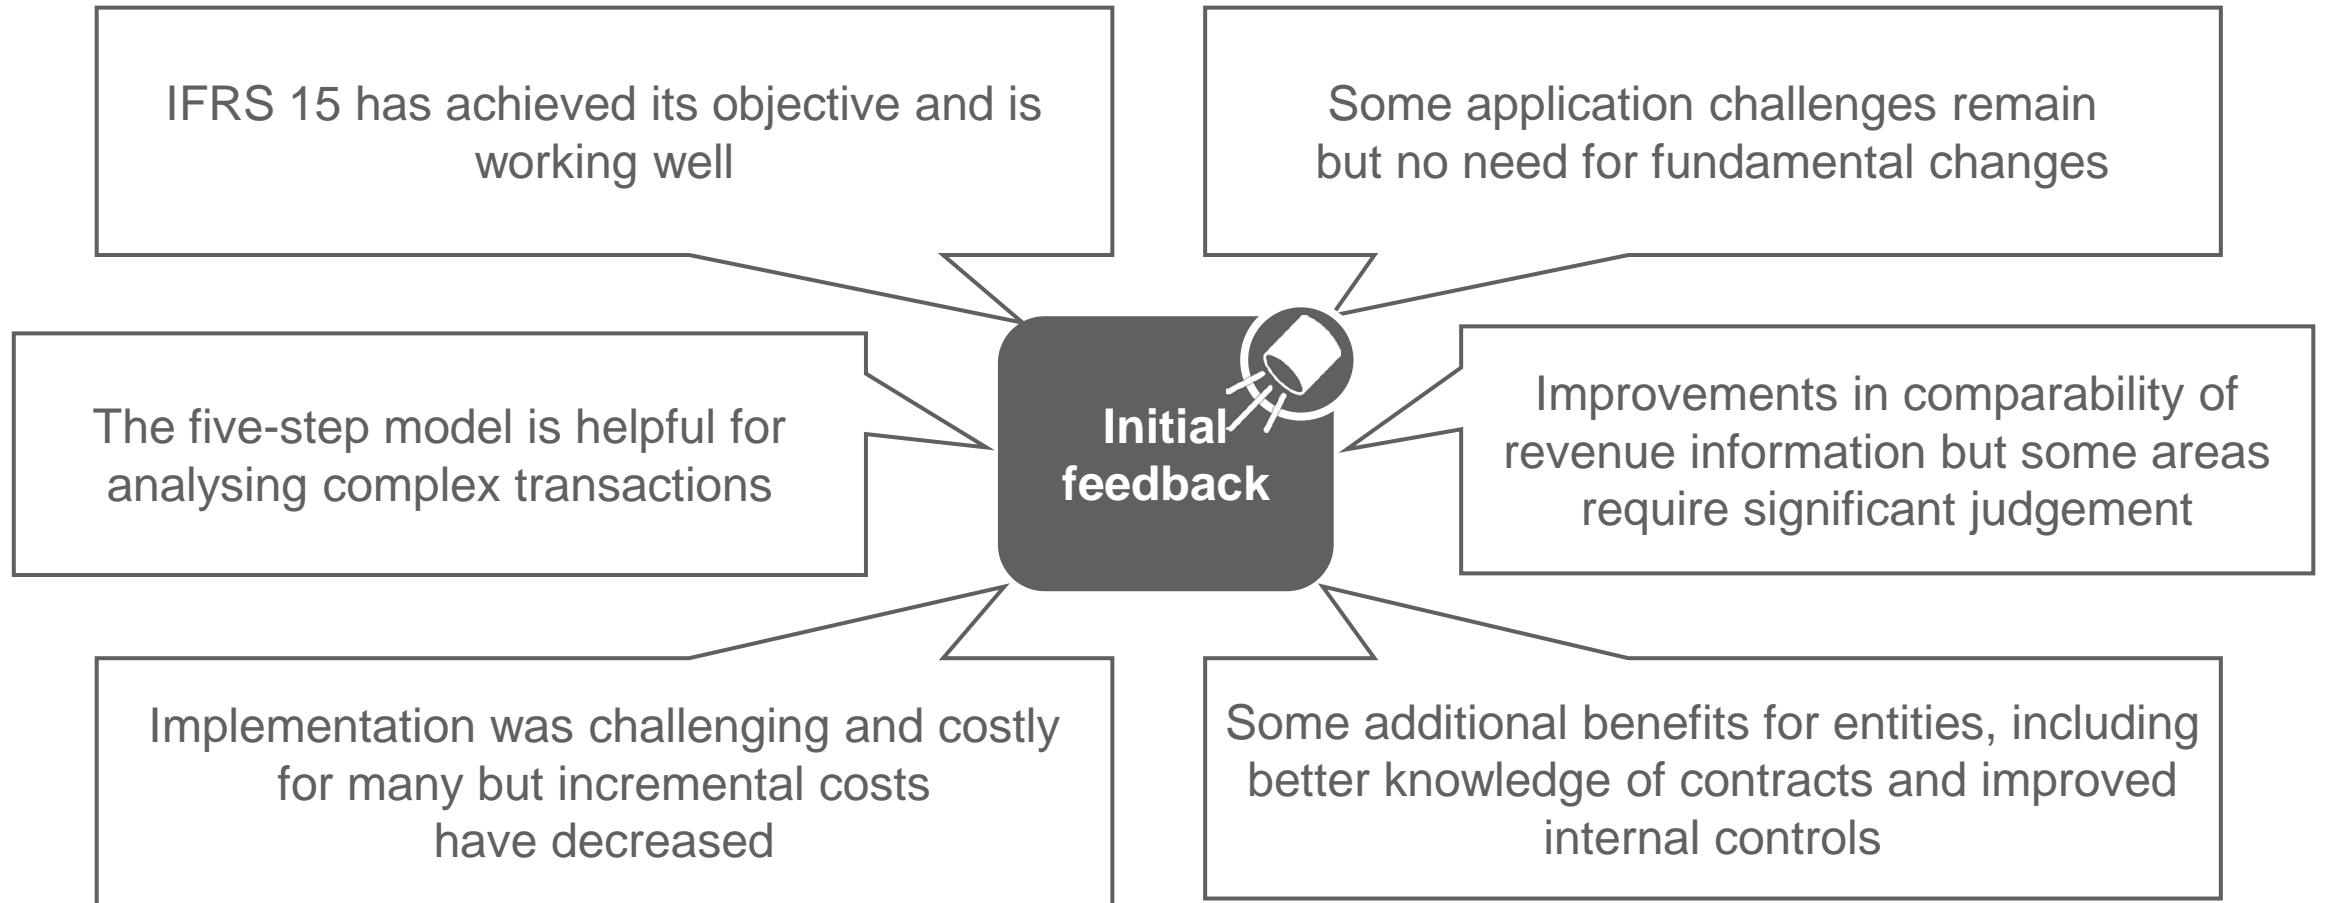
IFRS 15 has achieved its objective and is working well

Some application challenges remain but no need for fundamental changes

Initial feedback

The five-step model is helpful for analysing complex transactions

Improvements in comparability of revenue information but some areas require significant judgement

Implementation was challenging and costly for many but incremental costs have decreased

Some additional benefits for entities, including better knowledge of contracts and improved internal controls